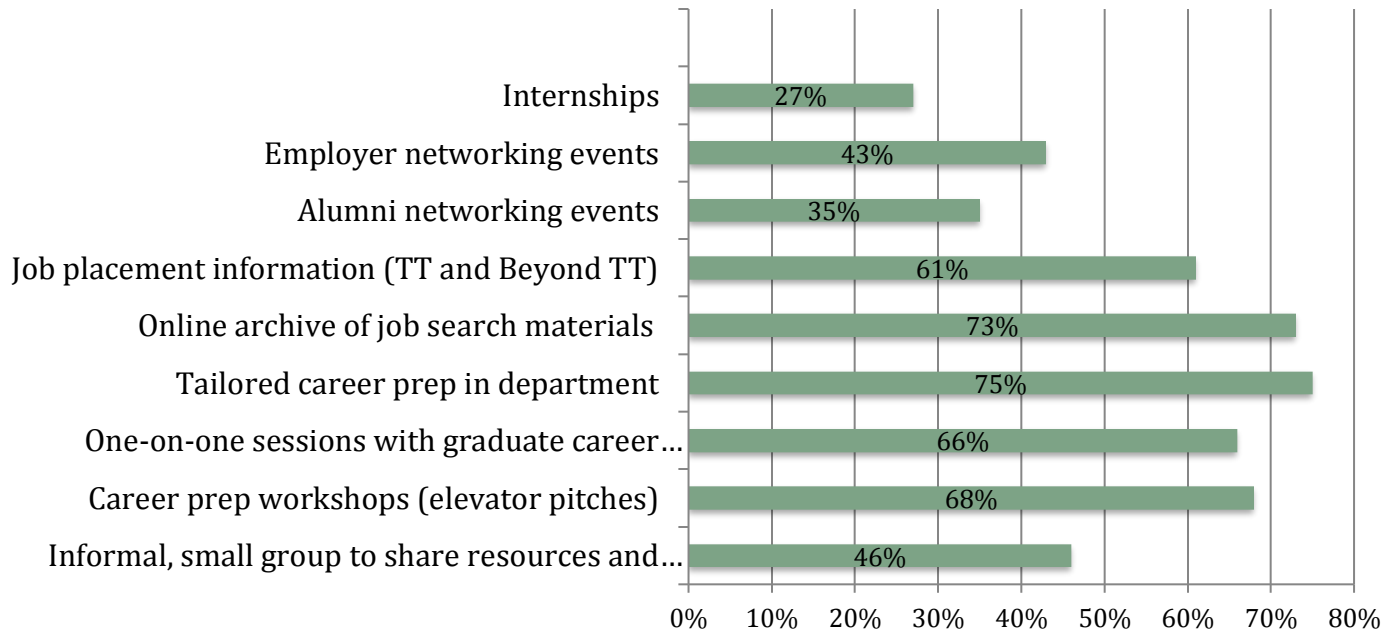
| Category | Percentage |
|---|---|
| Internships | 27% |
| Employer networking events | 43% |
| Alumni networking events | 35% |
| Job placement information (TT and Beyond TT) | 61% |
| Online archive of job search materials | 73% |
| Tailored career prep in department | 75% |
| One-on-one sessions with graduate career… | 66% |
| Career prep workshops (elevator pitches) | 68% |
| Informal, small group to share resources and… | 46% |

0% 10% 20% 30% 40% 50% 60% 70% 80%